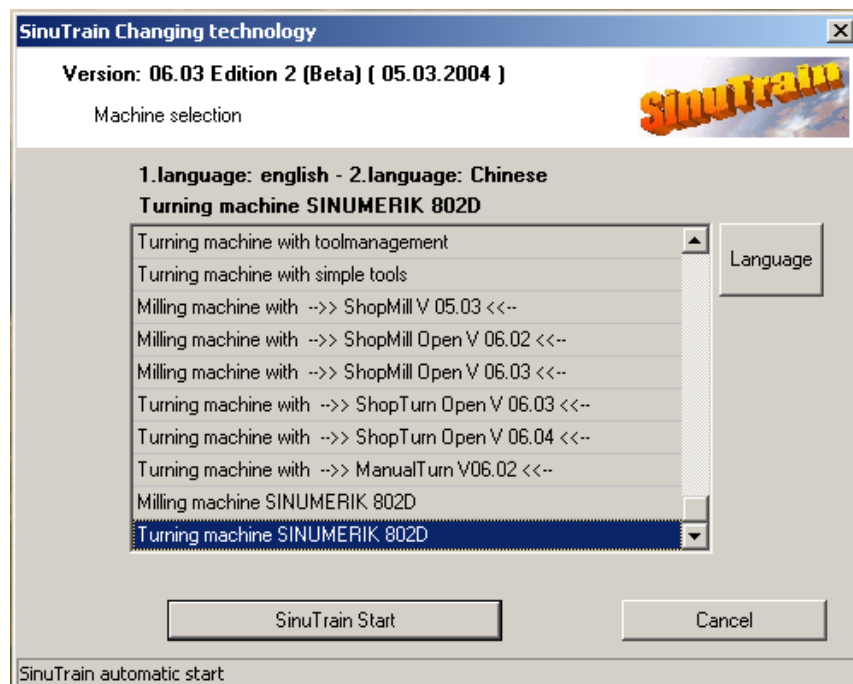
SinuTrain Changing technology

Version: 06.03 Edition 2 (Beta) ( 05.03.2004 )

Machine selection

SinuTrain

1.language: english - 2.language: Chinese

Turning machine SINUMERIK 802D

Turning machine with toolmanagement
Turning machine with simple tools
Milling machine with -->> ShopMill V 05.03 <<--
Milling machine with -->> ShopMill Open V 06.02 <<--
Milling machine with -->> ShopMill Open V 06.03 <<--
Turning machine with -->> ShopTurn Open V 06.03 <<--
Turning machine with -->> ShopTurn Open V 06.04 <<--
Turning machine with -->> ManualTurn V06.02 <<--
Milling machine SINUMERIK 802D
Turning machine SINUMERIK 802D

Language

SinuTrain Start

Cancel

SinuTrain automatic start